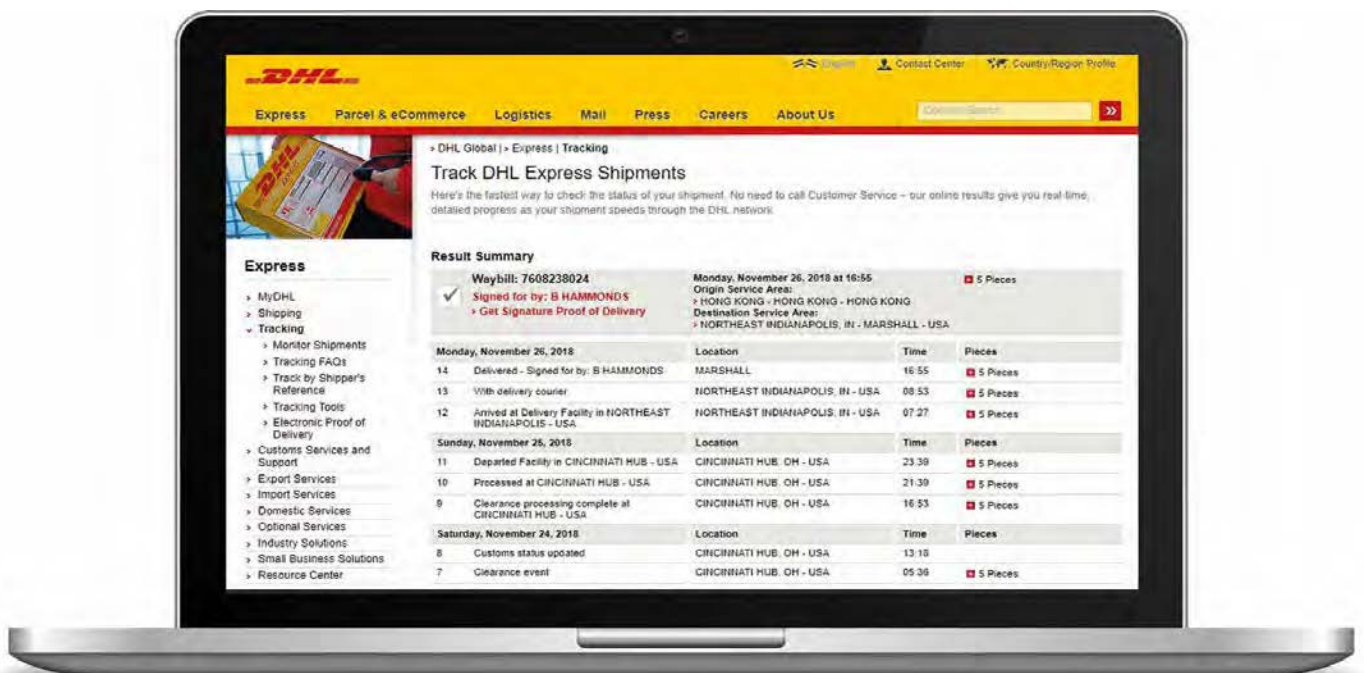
DHL

English  Contact Center  Country/Region Profile

Express  Parcel & eCommerce  Logistics  Mail  Press  Careers  About Us

Content Search

»

› DHL Global | › Express | Tracking

Track DHL Express Shipments

Here's the fastest way to check the status of your shipment. No need to call Customer Service – our online results give you real-time, detailed progress as your shipment speeds through the DHL network.

Express

› MyDHL
› Shipping
⌄ Tracking
› Monitor Shipments
› Tracking FAQs
› Track by Shipper's Reference
› Tracking Tools
› Electronic Proof of Delivery
› Customs Services and Support
› Export Services
› Import Services
› Domestic Services
› Optional Services
› Industry Solutions
› Small Business Solutions
› Resource Center

Result Summary

Waybill: 7608238024
Signed for by: B HAMMONDS
› Get Signature Proof of Delivery

Monday, November 26, 2018 at 16:55
Origin Service Area:
› HONG KONG - HONG KONG - HONG KONG
Destination Service Area:
› NORTHEAST INDIANAPOLIS, IN - MARSHALL - USA

5 Pieces

| Monday, November 26, 2018 | | Location | Time | Pieces |
|---|---|---|---|---|
| 14 | Delivered - Signed for by: B HAMMONDS | MARSHALL | 16:55 | 5 Pieces |
| 13 | With delivery courier | NORTHEAST INDIANAPOLIS, IN - USA | 08:53 | 5 Pieces |
| 12 | Arrived at Delivery Facility in NORTHEAST INDIANAPOLIS - USA | NORTHEAST INDIANAPOLIS, IN - USA | 07:27 | 5 Pieces |
| Sunday, November 25, 2018 | | Location | Time | Pieces |
| 11 | Departed Facility in CINCINNATI HUB - USA | CINCINNATI HUB, OH - USA | 23:39 | 5 Pieces |
| 10 | Processed at CINCINNATI HUB - USA | CINCINNATI HUB, OH - USA | 21:39 | 5 Pieces |
| 9 | Clearance processing complete at CINCINNATI HUB - USA | CINCINNATI HUB, OH - USA | 16:53 | 5 Pieces |
| Saturday, November 24, 2018 | | Location | Time | Pieces |
| 8 | Customs status updated | CINCINNATI HUB, OH - USA | 13:18 | |
| 7 | Clearance event | CINCINNATI HUB, OH - USA | 05:36 | 5 Pieces |